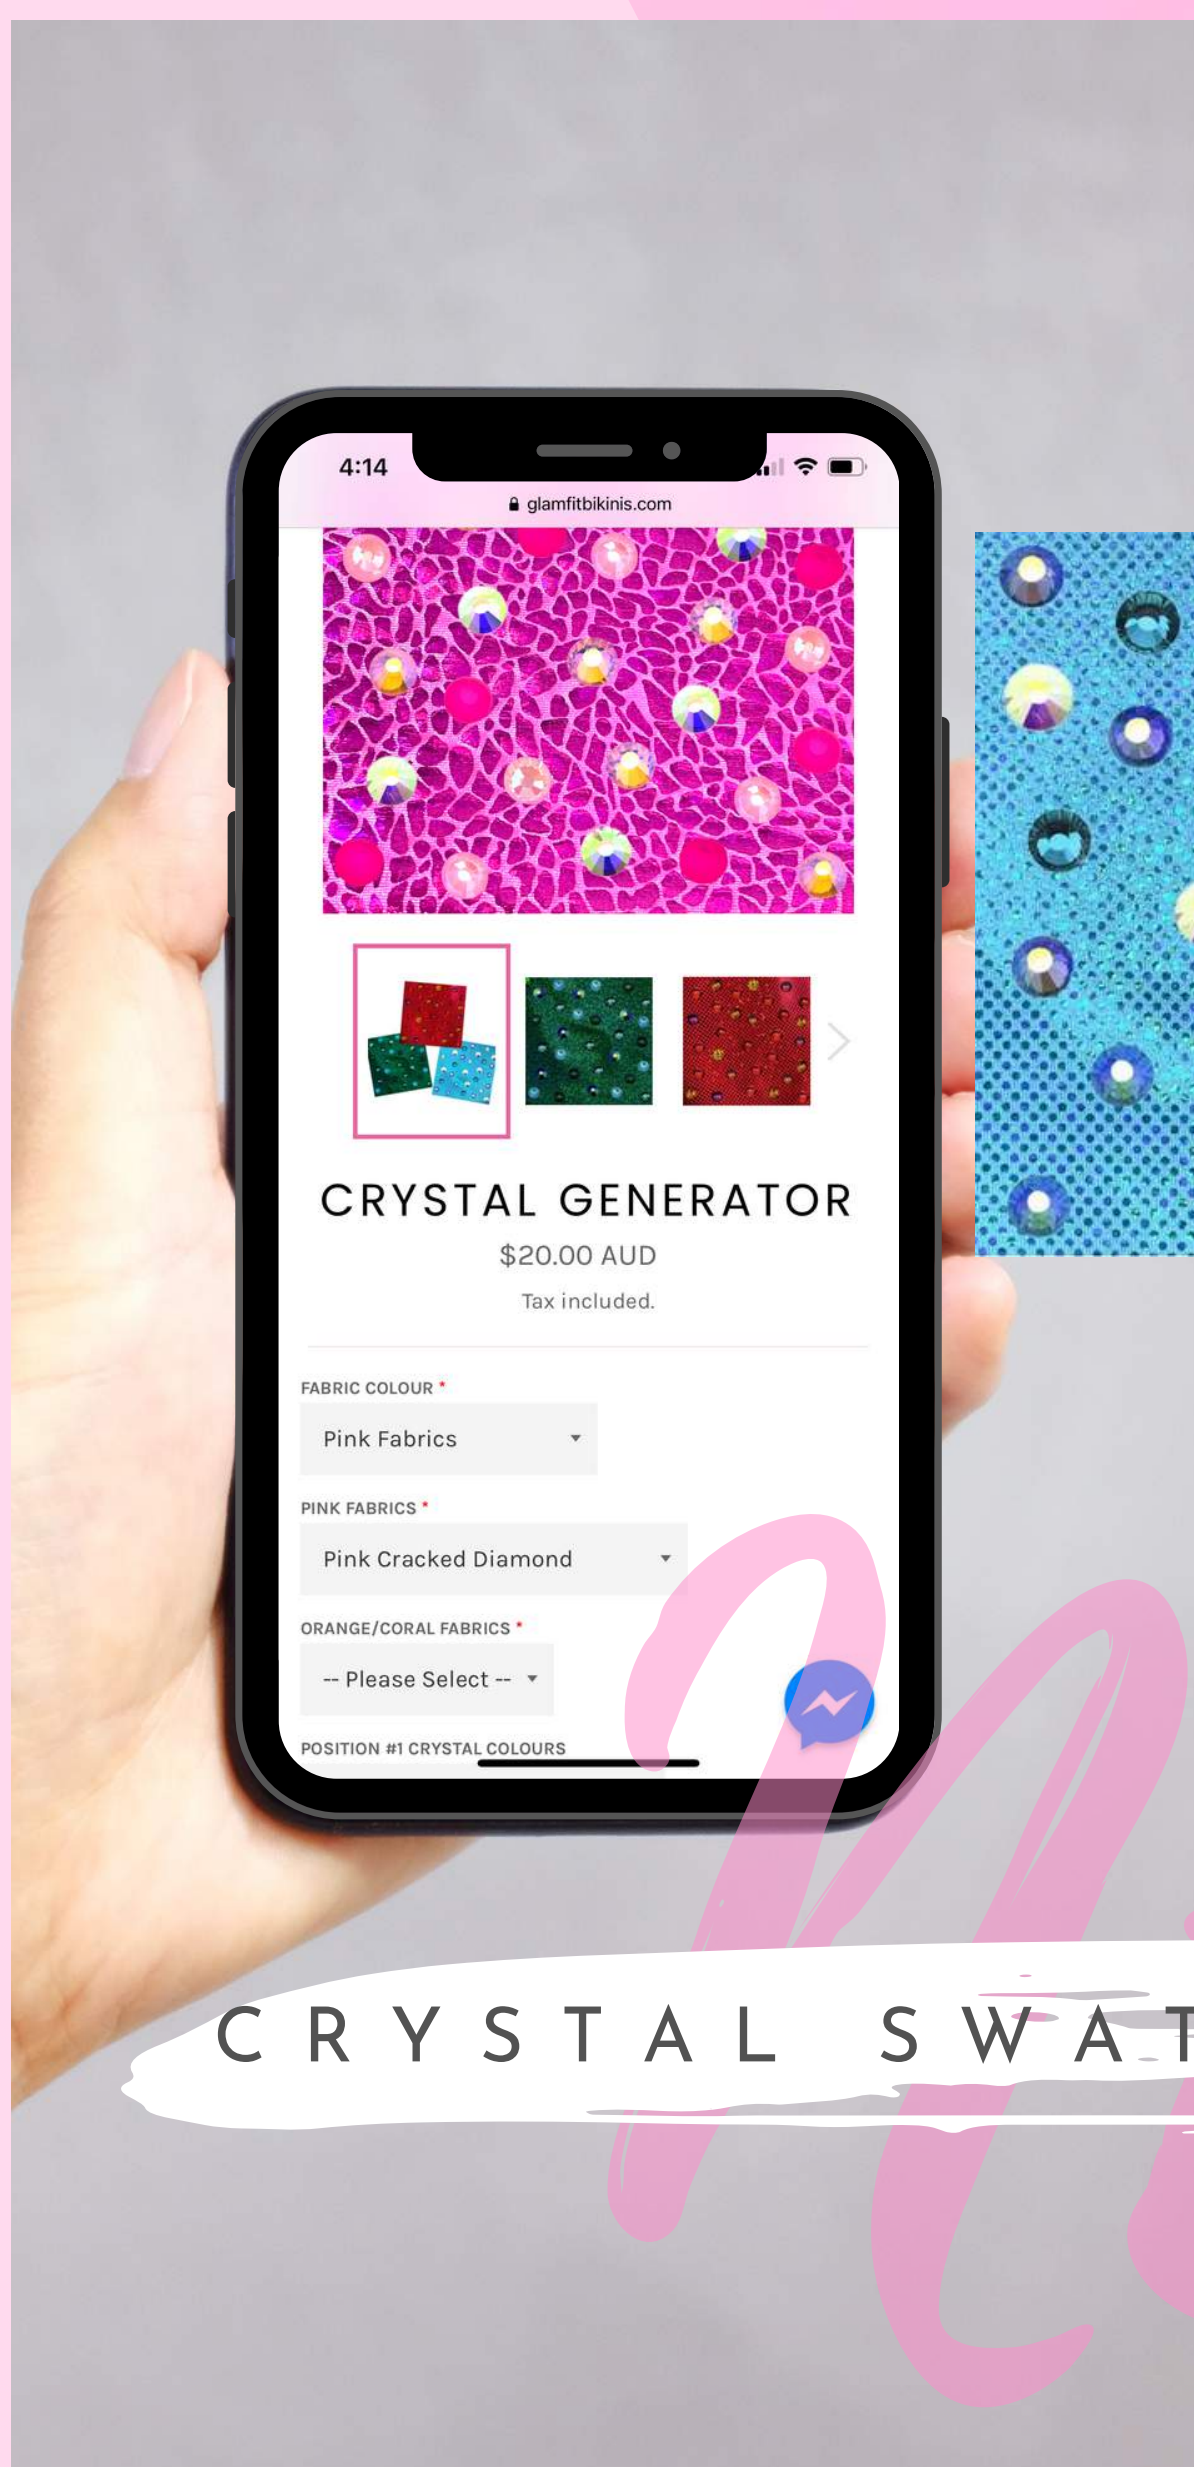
4:14

glamfitbikinis.com

CRYSTAL GENERATOR

$20.00 AUD

Tax included.

FABRIC COLOUR *

Pink Fabrics

PINK FABRICS *

Pink Cracked Diamond

ORANGE/CORAL FABRICS *

-- Please Select --

POSITION #1 CRYSTAL COLOURS

CRYSTAL SWAT